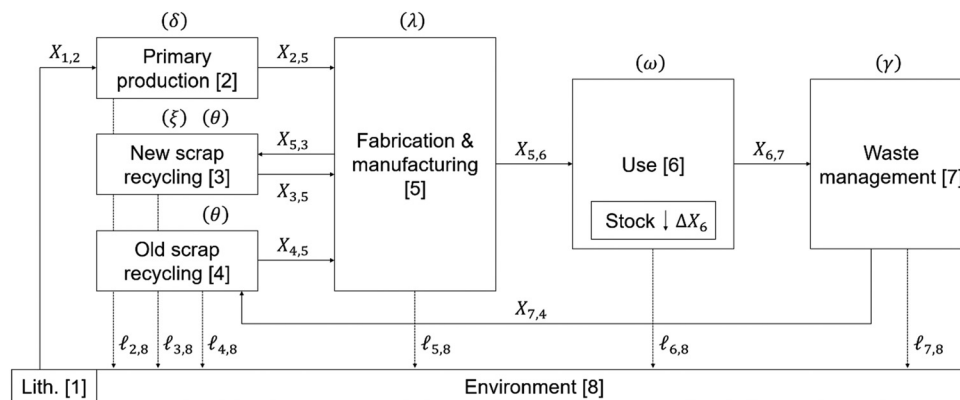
$(\delta)$

$X_{1,2}$

Primary production [2]

$X_{2,5}$

$(\lambda)$

$(\xi)$ $(\theta)$

New scrap recycling [3]

$X_{5,3}$

$X_{3,5}$

$(\theta)$

Old scrap recycling [4]

$X_{4,5}$

Fabrication & manufacturing [5]

$X_{5,6}$

$(\omega)$

Use [6]

Stock $\downarrow$ $\Delta X_6$

$X_{6,7}$

$(\gamma)$

Waste management [7]

$X_{7,4}$

$\ell_{2,8}$ $\ell_{3,8}$ $\ell_{4,8}$

$\ell_{5,8}$

$\ell_{6,8}$

$\ell_{7,8}$

Lith. [1]

Environment [8]